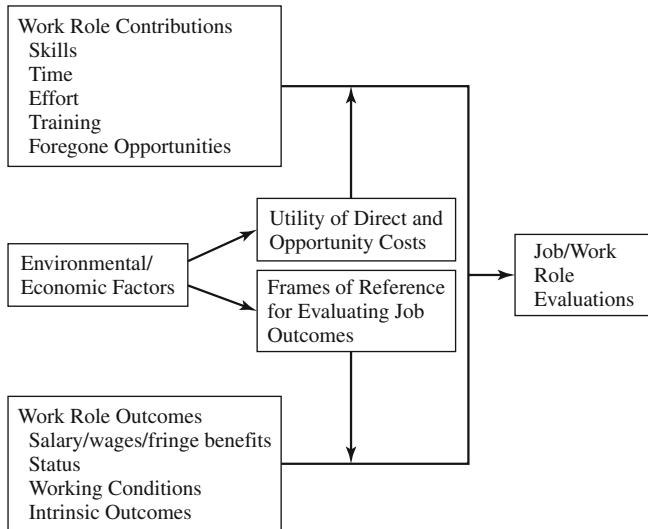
Work Role Contributions
Skills
Time
Effort
Training
Foregone Opportunities

Environmental/
Economic Factors

Utility of Direct and Opportunity Costs

Frames of Reference for Evaluating Job Outcomes

Job/Work Role Evaluations

Work Role Outcomes
Salary/wages/fringe benefits
Status
Working Conditions
Intrinsic Outcomes